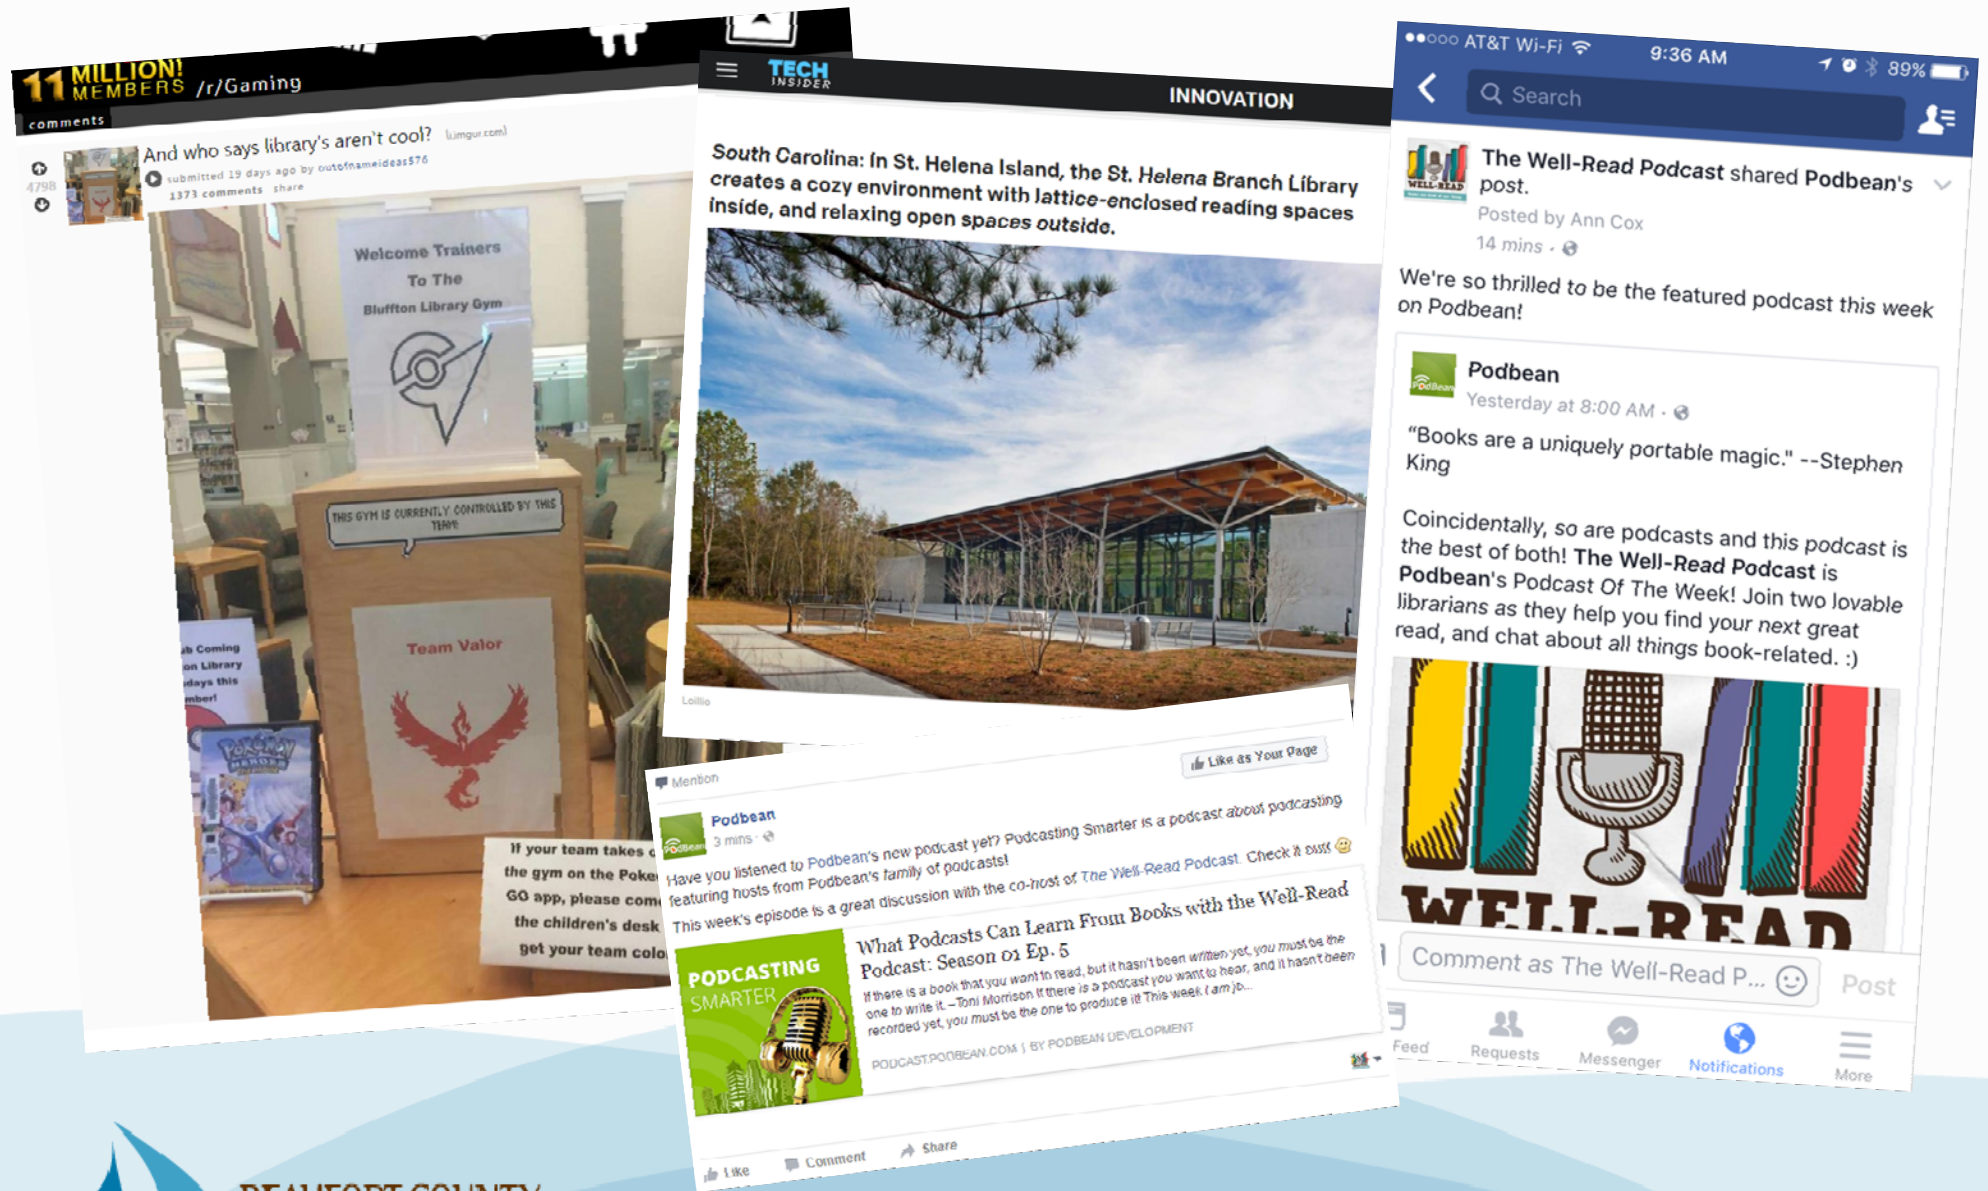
11 MILLION! MEMBERS /r/Gaming

comments

And who says library's aren't cool? (i.imgur.com)

4798

submitted 19 days ago by outofnameideas576

1373 comments share

Welcome Trainers To The Bluffton Library Gym

THIS GYM IS CURRENTLY CONTROLLED BY THIS TEAM:

Team Valor

If your team takes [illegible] the gym on the Poke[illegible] GO app, please com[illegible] the children's desk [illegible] get your team colo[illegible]

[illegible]b Coming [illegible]on Library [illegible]days this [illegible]mber!

TECH INSIDER

INNOVATION

South Carolina: In St. Helena Island, the St. Helena Branch Library creates a cozy environment with lattice-enclosed reading spaces inside, and relaxing open spaces outside.

Mention

Like as Your Page

Podbean

3 mins

Have you listened to Podbean's new podcast yet? Podcasting Smarter is a podcast about podcasting featuring hosts from Podbean's family of podcasts!

This week's episode is a great discussion with the co-host of The Well-Read Podcast. Check it out!

PODCASTING SMARTER

What Podcasts Can Learn From Books with the Well-Read Podcast: Season 01 Ep. 5

If there is a book that you want to read, but it hasn't been written yet, you must be the one to write it. –Toni Morrison If there is a podcast you want to hear, and it hasn't been recorded yet, you must be the one to produce it! This week I am jo...

PODCAST.PODBEAN.COM | BY PODBEAN DEVELOPMENT

Like Comment Share

●●○○○ AT&T Wi-Fi 9:36 AM 89%

Search

The Well-Read Podcast shared Podbean's post.

Posted by Ann Cox

14 mins

We're so thrilled to be the featured podcast this week on Podbean!

Podbean

Yesterday at 8:00 AM

"Books are a uniquely portable magic." --Stephen King

Coincidentally, so are podcasts and this podcast is the best of both! The Well-Read Podcast is Podbean's Podcast Of The Week! Join two lovable librarians as they help you find your next great read, and chat about all things book-related. :)

WELL-READ

Comment as The Well-Read P...

Post

Feed Requests Messenger Notifications More

BEAUFORT COUNTY